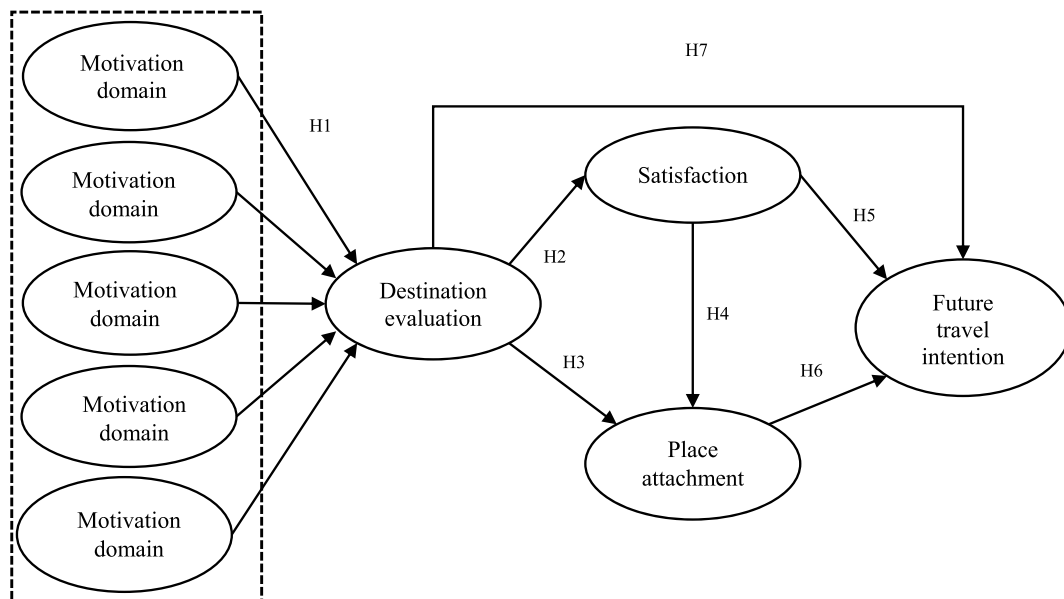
Motivation domain

Motivation domain

Motivation domain

Motivation domain

Motivation domain

H1

H7

Destination evaluation

H2

Satisfaction

H3

H4

H5

Place attachment

H6

Future travel intention